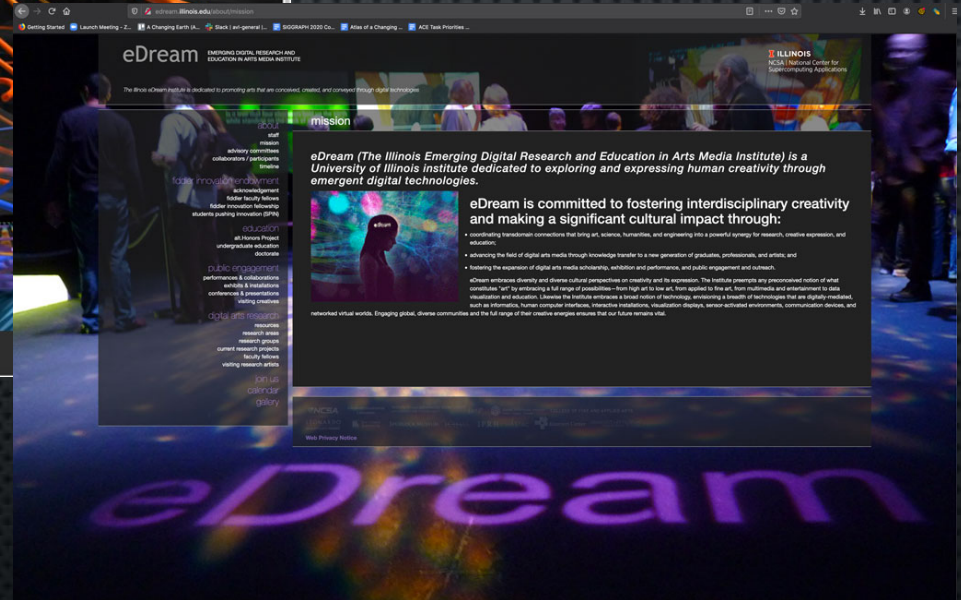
edream.illinois.edu/about/mission

Getting Started  Launch Meeting - Z...  A Changing Earth (A...  Slack | avl-general |...  SIGGRAPH 2020 Co...  Atlas of a Changing ...  ACE Task Priorities ...

eDream EMERGING DIGITAL RESEARCH AND EDUCATION IN ARTS MEDIA INSTITUTE

ILLINOIS
NCSA | National Center for Supercomputing Applications

The Illinois eDream Institute is dedicated to promoting arts that are conceived, created, and conveyed through digital technologies.

about
staff
mission
advisory committees
collaborators / participants
timeline

fiddler innovation endowment
acknowledgement
fiddler faculty fellows
fiddler innovation fellowship
students pushing innovation (SPIN)

education
all.Honors Project
undergraduate education
doctorate

public engagement
performances & collaborations
exhibits & installations
conferences & presentations
visiting creatives

digital arts research
resources
research areas
research groups
current research projects
faculty fellows
visiting research artists

join us
calendar
gallery

mission

eDream (The Illinois Emerging Digital Research and Education in Arts Media Institute) is a University of Illinois institute dedicated to exploring and expressing human creativity through emergent digital technologies.

eDream is committed to fostering interdisciplinary creativity and making a significant cultural impact through:

• coordinating transdomain connections that bring art, science, humanities, and engineering into a powerful synergy for research, creative expression, and education;

• advancing the field of digital arts media through knowledge transfer to a new generation of graduates, professionals, and artists; and

• fostering the expansion of digital arts media scholarship, exhibition and performance, and public engagement and outreach.

eDream embraces diversity and diverse cultural perspectives on creativity and its expression. The Institute preempts any preconceived notion of what constitutes "art" by embracing a full range of possibilities—from high art to low art, from applied to fine art, from multimedia and entertainment to data visualization and education. Likewise the Institute embraces a broad notion of technology, envisioning a breadth of technologies that are digitally-mediated, such as informatics, human computer interfaces, interactive installations, visualization displays, sensor-activated environments, communication devices, and networked virtual worlds. Engaging global, diverse communities and the full range of their creative energies ensures that our future remains vital.

NCSA

Web Privacy Notice

eDream